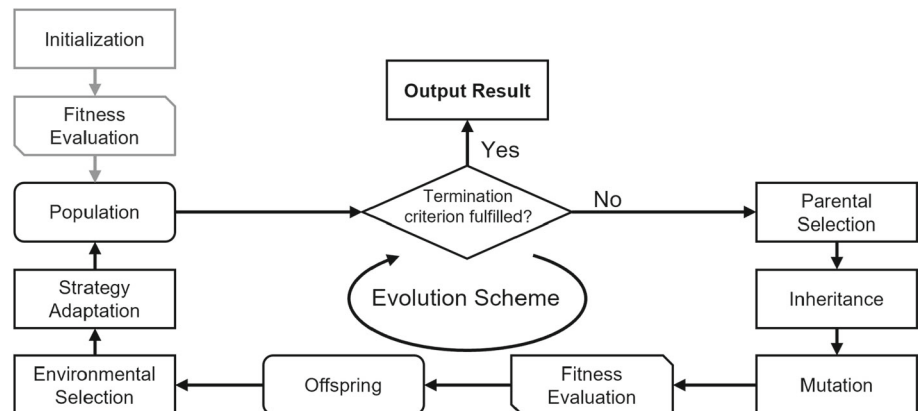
Initialization

Fitness Evaluation

Population

Strategy Adaptation

Environmental Selection

Output Result

Yes

Termination criterion fulfilled?

No

Evolution Scheme

Offspring

Fitness Evaluation

Parental Selection

Inheritance

Mutation